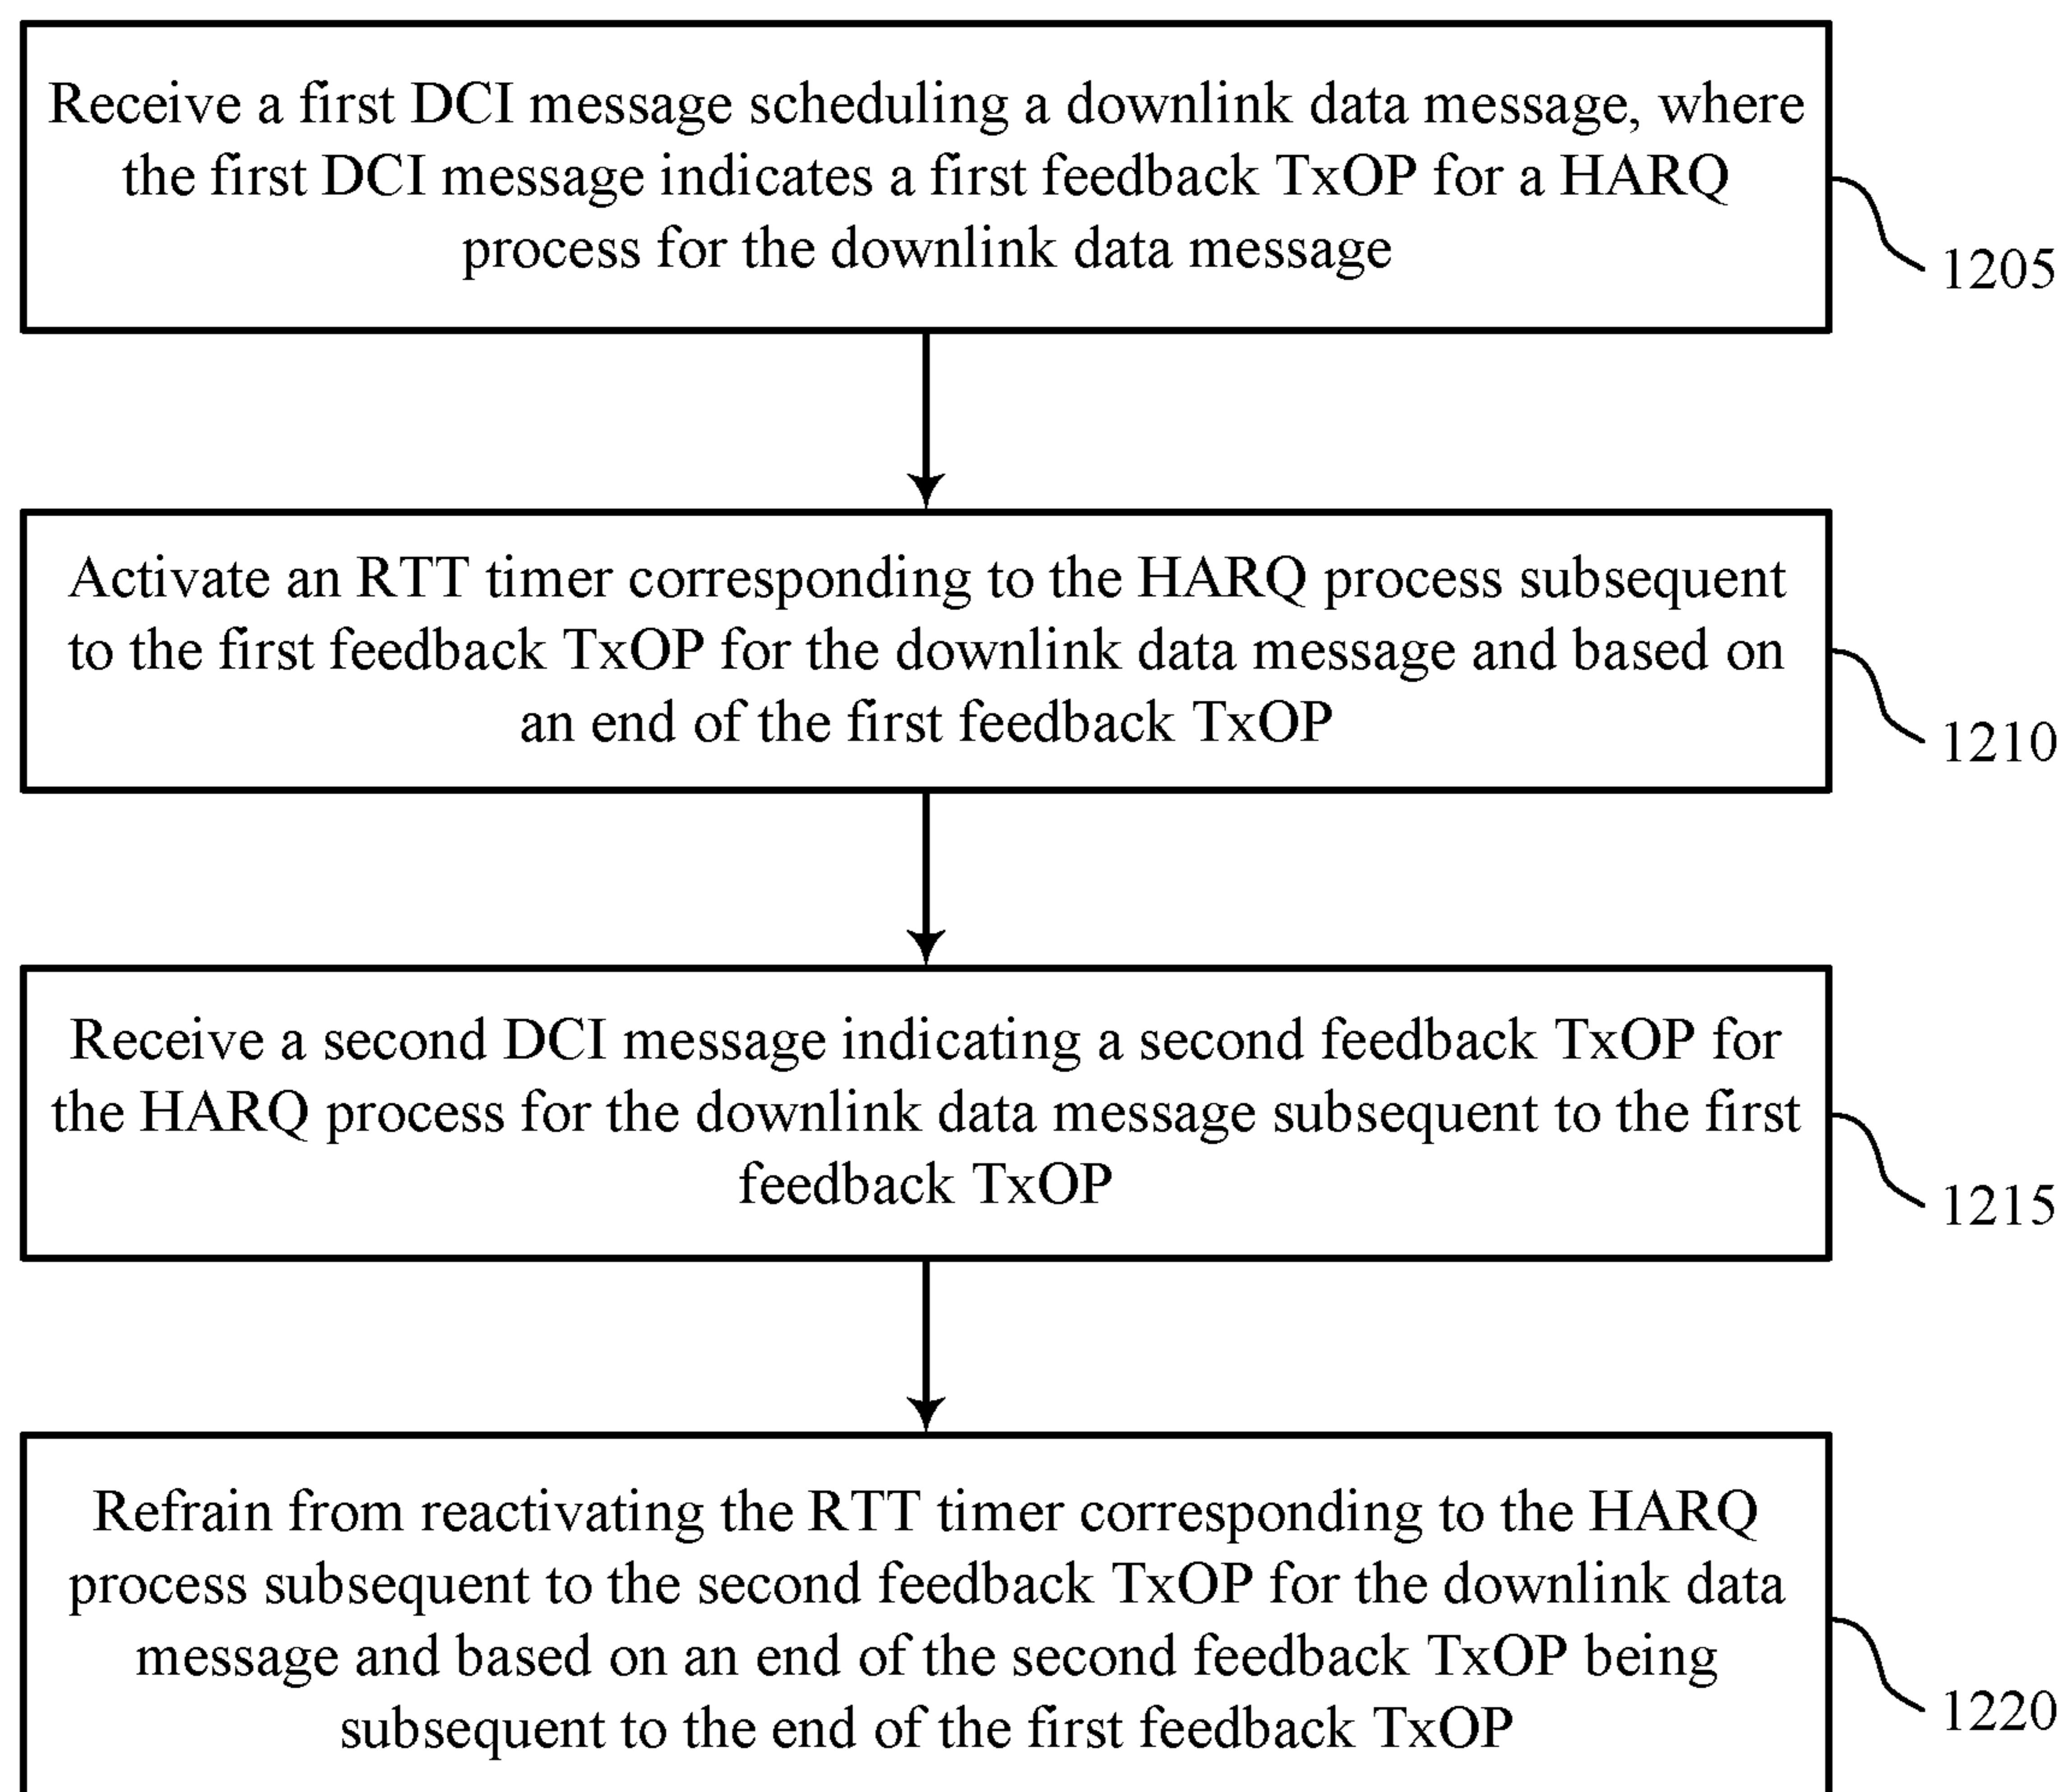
Receive a first DCI message scheduling a downlink data message, where the first DCI message indicates a first feedback TxOP for a HARQ process for the downlink data message

1205

Activate an RTT timer corresponding to the HARQ process subsequent to the first feedback TxOP for the downlink data message and based on an end of the first feedback TxOP

1210

Receive a second DCI message indicating a second feedback TxOP for the HARQ process for the downlink data message subsequent to the first feedback TxOP

1215

Refrain from reactivating the RTT timer corresponding to the HARQ process subsequent to the second feedback TxOP for the downlink data message and based on an end of the second feedback TxOP being subsequent to the end of the first feedback TxOP

1220